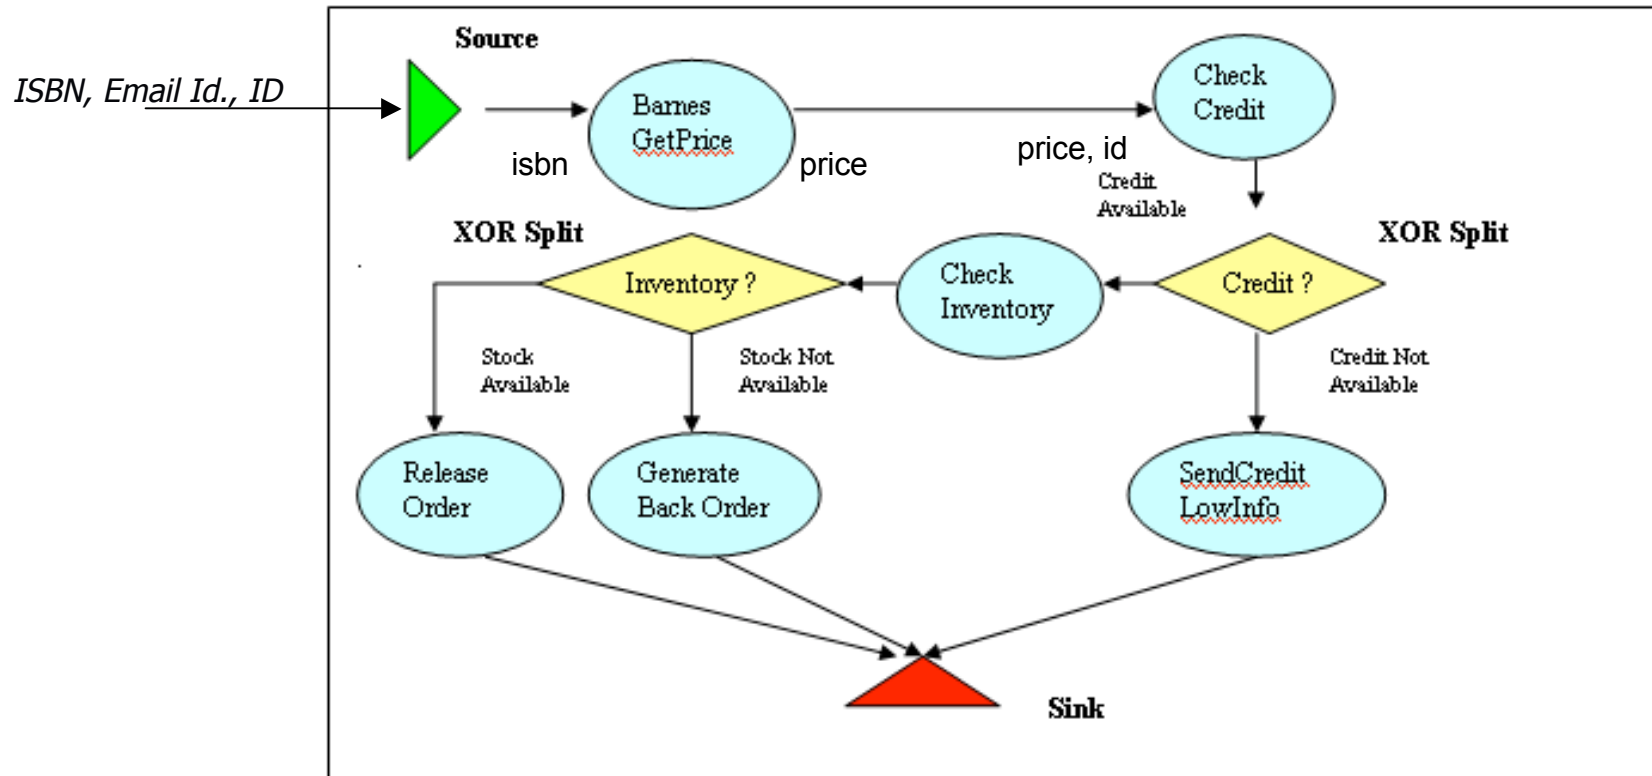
ISBN, Email Id., ID

Source

isbn

Barnes GetPrice

price

price, id

Check Credit

Credit Available

XOR Split

XOR Split

Inventory ?

Check Inventory

Credit ?

Stock Available

Stock Not Available

Credit Not Available

Release Order

Generate Back Order

SendCredit LowInfo

Sink